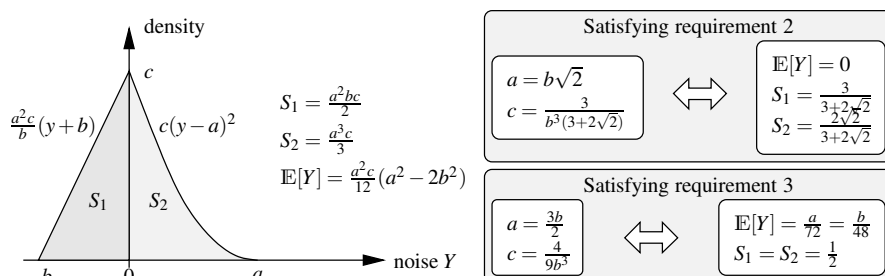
density

$c$

$\frac{a^2c}{b}(y+b)$

$c(y-a)^2$

$S_1$

$S_2$

$-b$

$0$

$a$

noise $Y$

$S_1 = \frac{a^2bc}{2}$
$S_2 = \frac{a^3c}{3}$
$\mathbb{E}[Y] = \frac{a^2c}{12}(a^2-2b^2)$

Satisfying requirement 2

$a = b\sqrt{2}$
$c = \frac{3}{b^3(3+2\sqrt{2})}$

$\mathbb{E}[Y] = 0$
$S_1 = \frac{3}{3+2\sqrt{2}}$
$S_2 = \frac{2\sqrt{2}}{3+2\sqrt{2}}$

Satisfying requirement 3

$a = \frac{3b}{2}$
$c = \frac{4}{9b^3}$

$\mathbb{E}[Y] = \frac{a}{72} = \frac{b}{48}$
$S_1 = S_2 = \frac{1}{2}$